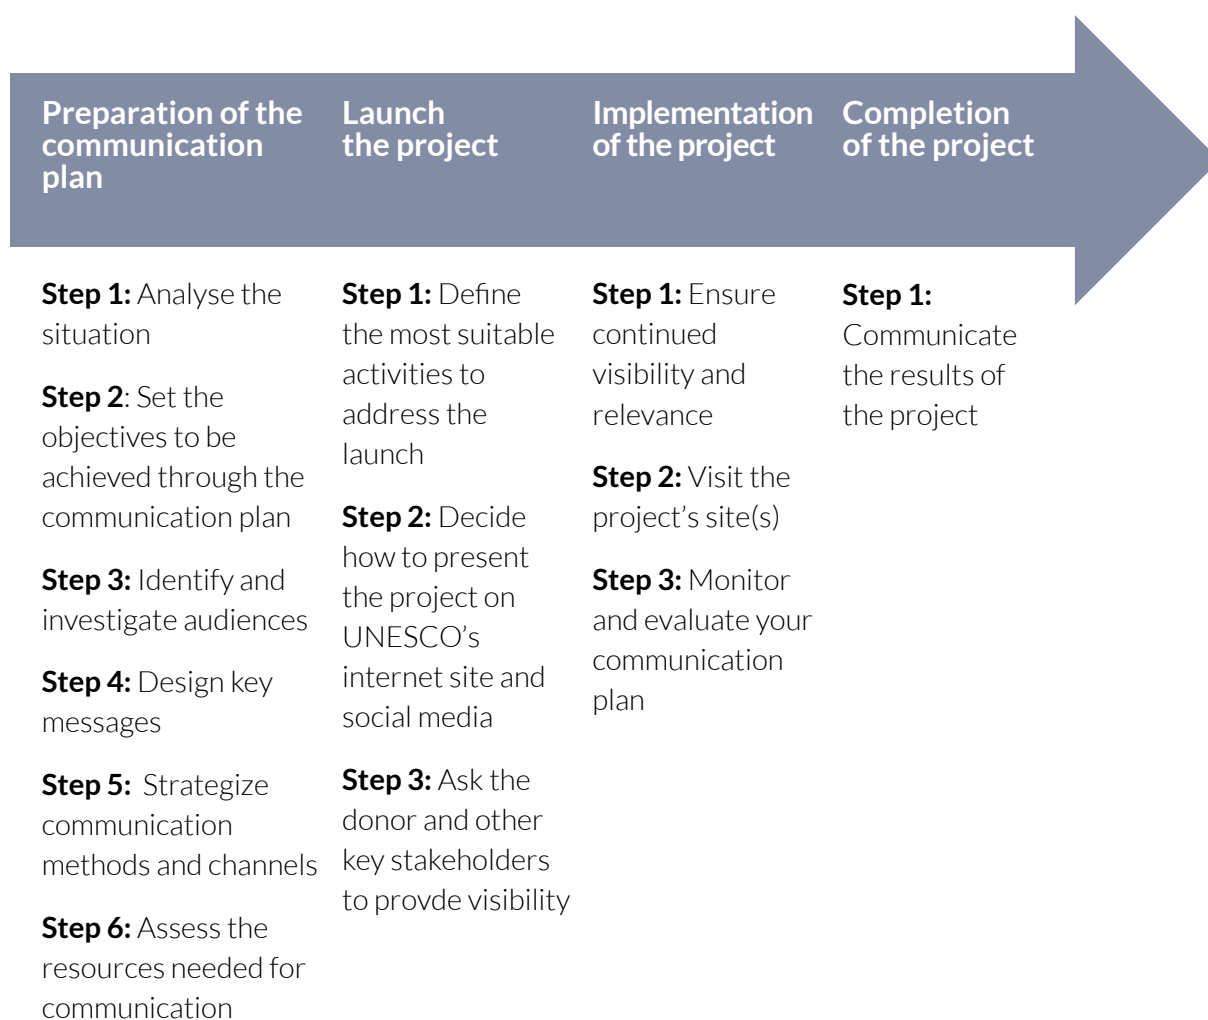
Preparation of the communication plan

Step 1: Analyse the situation

Step 2: Set the objectives to be achieved through the communication plan

Step 3: Identify and investigate audiences

Step 4: Design key messages

Step 5: Strategize communication methods and channels

Step 6: Assess the resources needed for communication

Launch the project

Step 1: Define the most suitable activities to address the launch

Step 2: Decide how to present the project on UNESCO's internet site and social media

Step 3: Ask the donor and other key stakeholders to provde visibility

Implementation of the project

Step 1: Ensure continued visibility and relevance

Step 2: Visit the project's site(s)

Step 3: Monitor and evaluate your communication plan

Completion of the project

Step 1: Communicate the results of the project